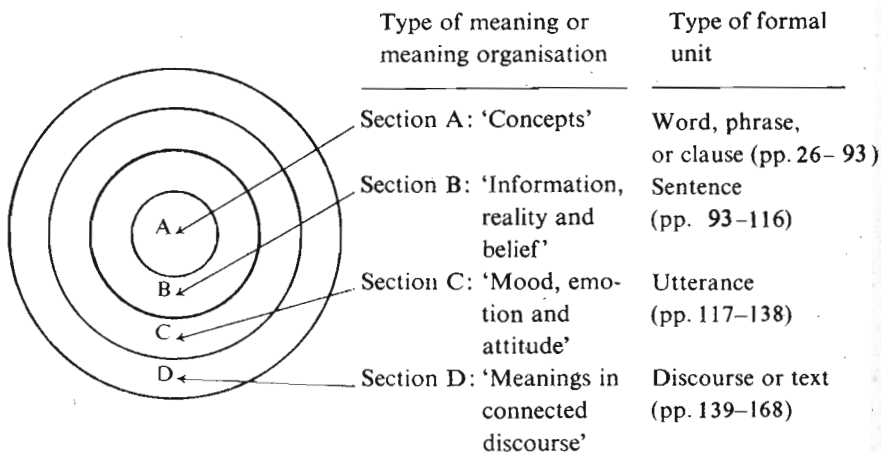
A
B
C
D

| Type of meaning or meaning organisation | Type of formal unit |
|---|---|
| Section A: 'Concepts' | Word, phrase, or clause (pp. 26– 93) |
| Section B: 'Information, reality and belief' | Sentence (pp. 93–116) |
| Section C: 'Mood, emotion and attitude' | Utterance (pp. 117–138) |
| Section D: 'Meanings in connected discourse' | Discourse or text (pp. 139–168) |